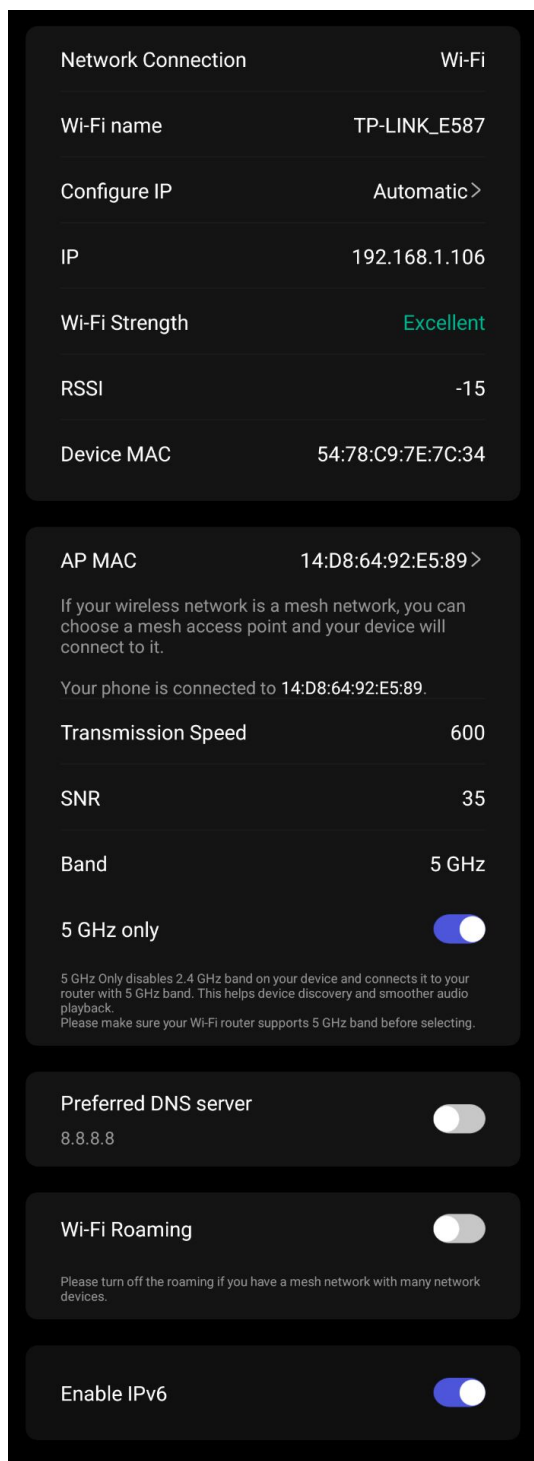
Network Connection Wi-Fi

Wi-Fi name TP-LINK_E587

Configure IP Automatic >

IP 192.168.1.106

Wi-Fi Strength Excellent

RSSI -15

Device MAC 54:78:C9:7E:7C:34

AP MAC 14:D8:64:92:E5:89 >

If your wireless network is a mesh network, you can choose a mesh access point and your device will connect to it.

Your phone is connected to 14:D8:64:92:E5:89.

Transmission Speed 600

SNR 35

Band 5 GHz

5 GHz only

5 GHz Only disables 2.4 GHz band on your device and connects it to your router with 5 GHz band. This helps device discovery and smoother audio playback.
Please make sure your Wi-Fi router supports 5 GHz band before selecting.

Preferred DNS server
8.8.8.8

Wi-Fi Roaming

Please turn off the roaming if you have a mesh network with many network devices.

Enable IPv6